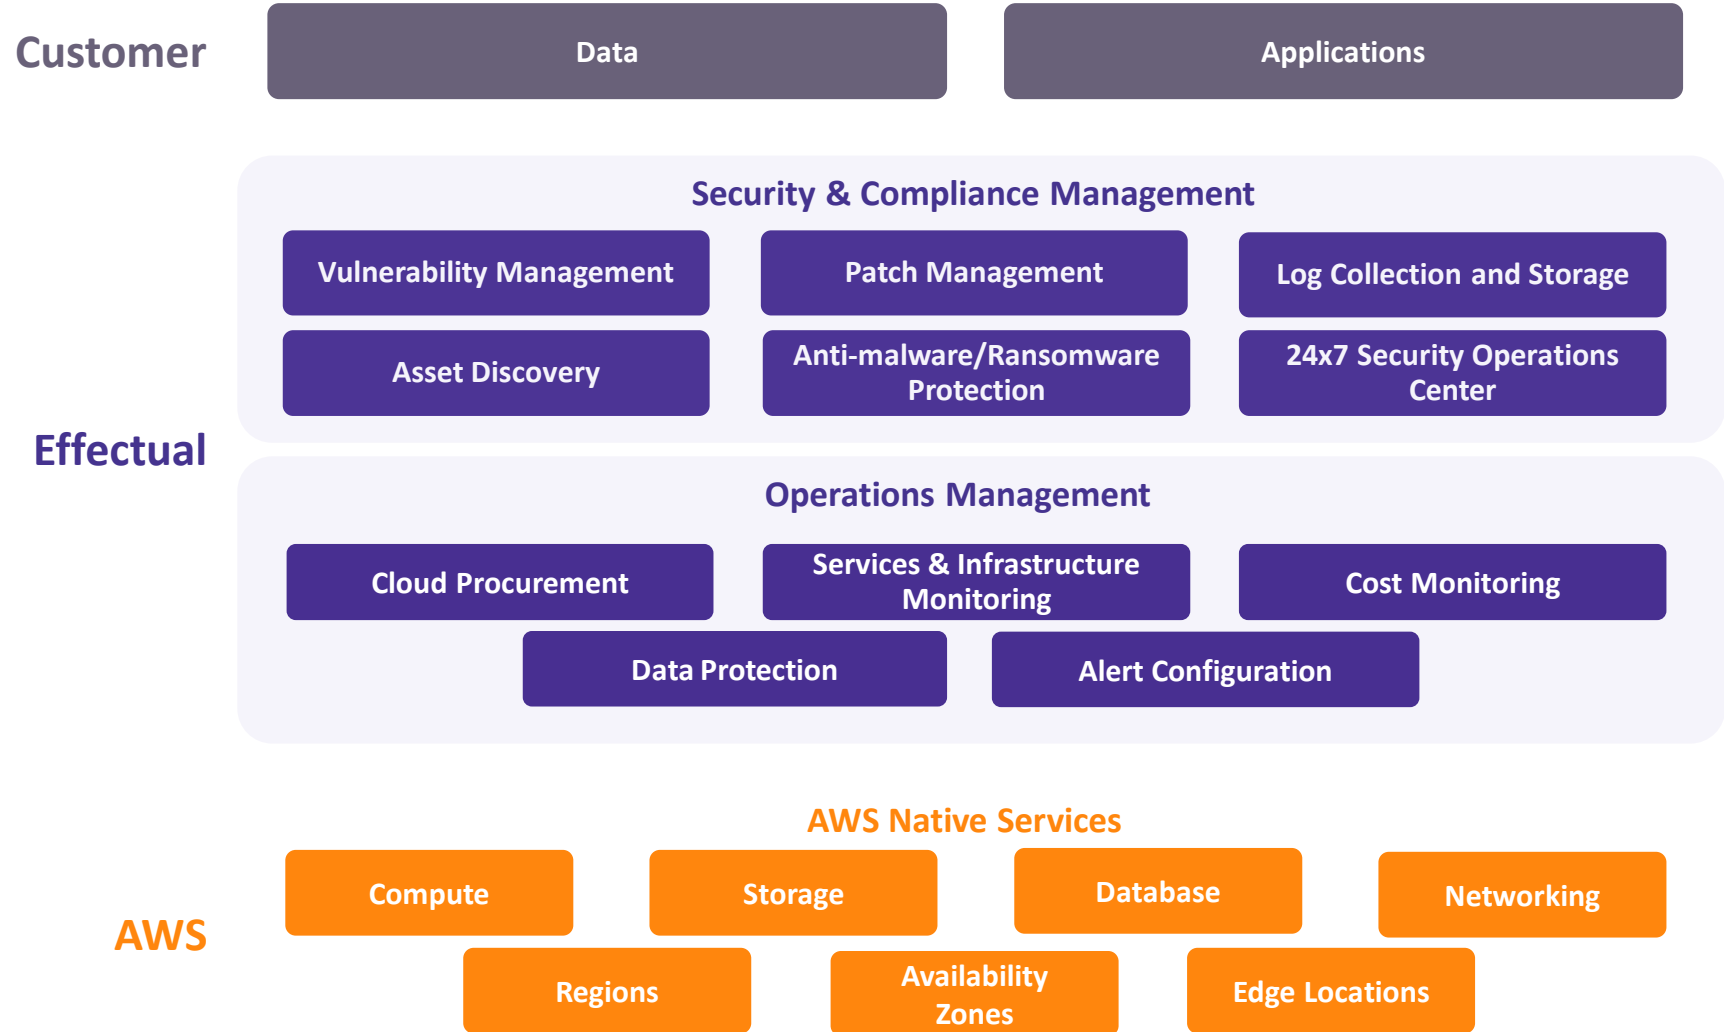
Customer

Data

Applications

Security & Compliance Management

Vulnerability Management

Patch Management

Log Collection and Storage

Asset Discovery

Anti-malware/Ransomware Protection

24x7 Security Operations Center

Effectual

Operations Management

Cloud Procurement

Services & Infrastructure Monitoring

Cost Monitoring

Data Protection

Alert Configuration

AWS Native Services

Compute

Storage

Database

Networking

AWS

Regions

Availability Zones

Edge Locations